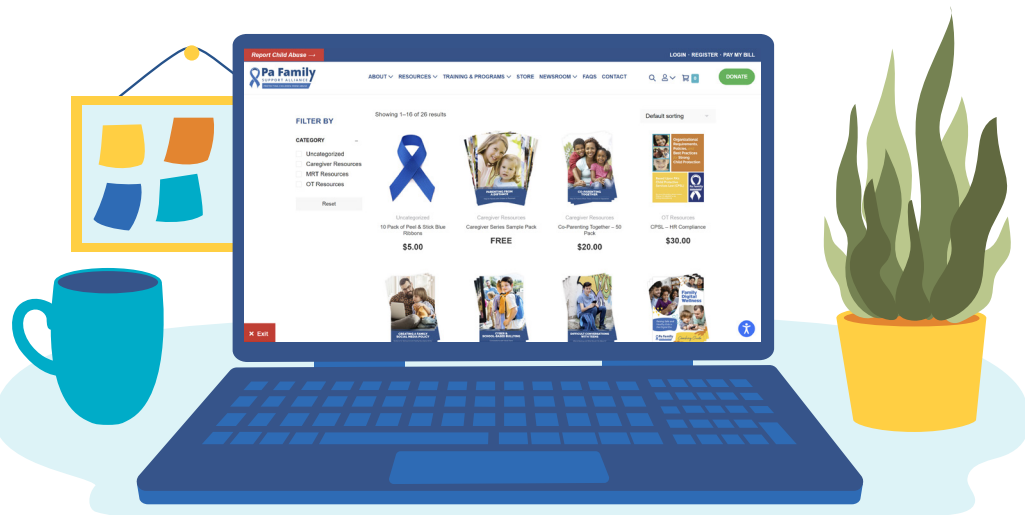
Report Child Abuse →

LOGIN · REGISTER · PAY MY BILL

Pa Family
SUPPORT ALLIANCE

ABOUT RESOURCES TRAINING & PROGRAMS STORE NEWSROOM FAQS CONTACT

0

DONATE

FILTER BY

CATEGORY

Uncategorized
Caregiver Resources
MRT Resources
OT Resources

Reset

Showing 1–16 of 26 results

Default sorting

Uncategorized
10 Pack of Peel & Stick Blue Ribbons
$5.00

Caregiver Resources
Caregiver Series Sample Pack
FREE

Caregiver Resources
Co-Parenting Together – 50 Pack
$20.00

OT Resources
CPSL – HR Compliance
$30.00

Organizational Requirements, Policies, Best Practices — Strong Child Protection

Family Digital Wellness

✕ Exit